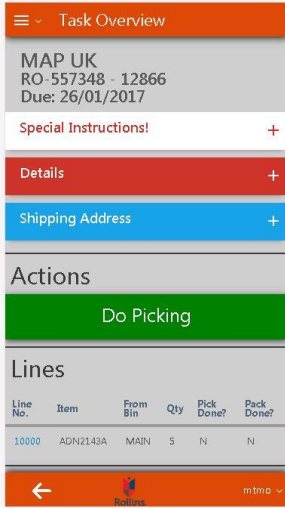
Task Overview

MAP UK
RO-557348 - 12866
Due: 26/01/2017

Special Instructions! +

Details +

Shipping Address +

Actions

Do Picking

Lines

| Line No. | Item | From Bin | Qty | Pick Done? | Pack Done? |
|---|---|---|---|---|---|
| 10000 | ADN2143A | MAIN | 5 | N | N |

Rollins

mtmo